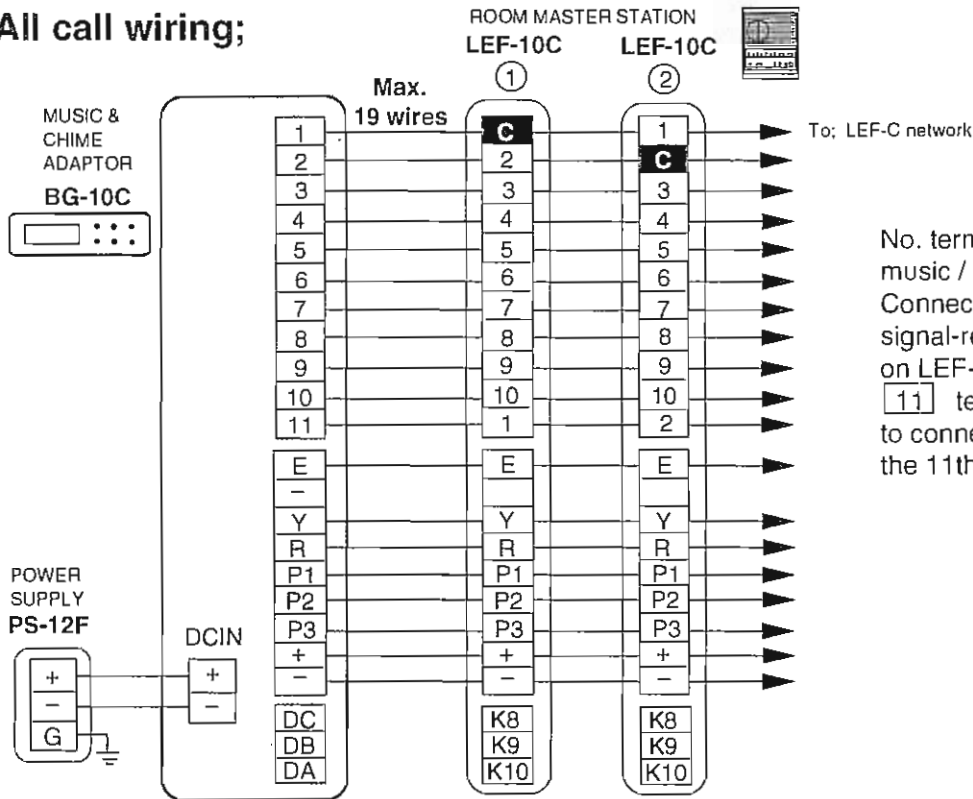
All call wiring;

ROOM MASTER STATION

LEF-10C ①

LEF-10C ②

Max. 19 wires

MUSIC & CHIME ADAPTOR

BG-10C

1 2 3 4 5 6 7 8 9 10 11

E
–
Y
R
P1
P2
P3
+
–

DC
DB
DA

DCIN
+
–

POWER SUPPLY

PS-12F

+
–
G

C 2 3 4 5 6 7 8 9 10 1

E
Y
R
P1
P2
P3
+
–

K8
K9
K10

1 C 3 4 5 6 7 8 9 10 2

E
Y
R
P1
P2
P3
+
–

K8
K9
K10

To; LEF-C network

No. term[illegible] music / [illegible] Connec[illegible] signal-re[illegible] on LEF-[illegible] 11 te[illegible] to conne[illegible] the 11th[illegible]